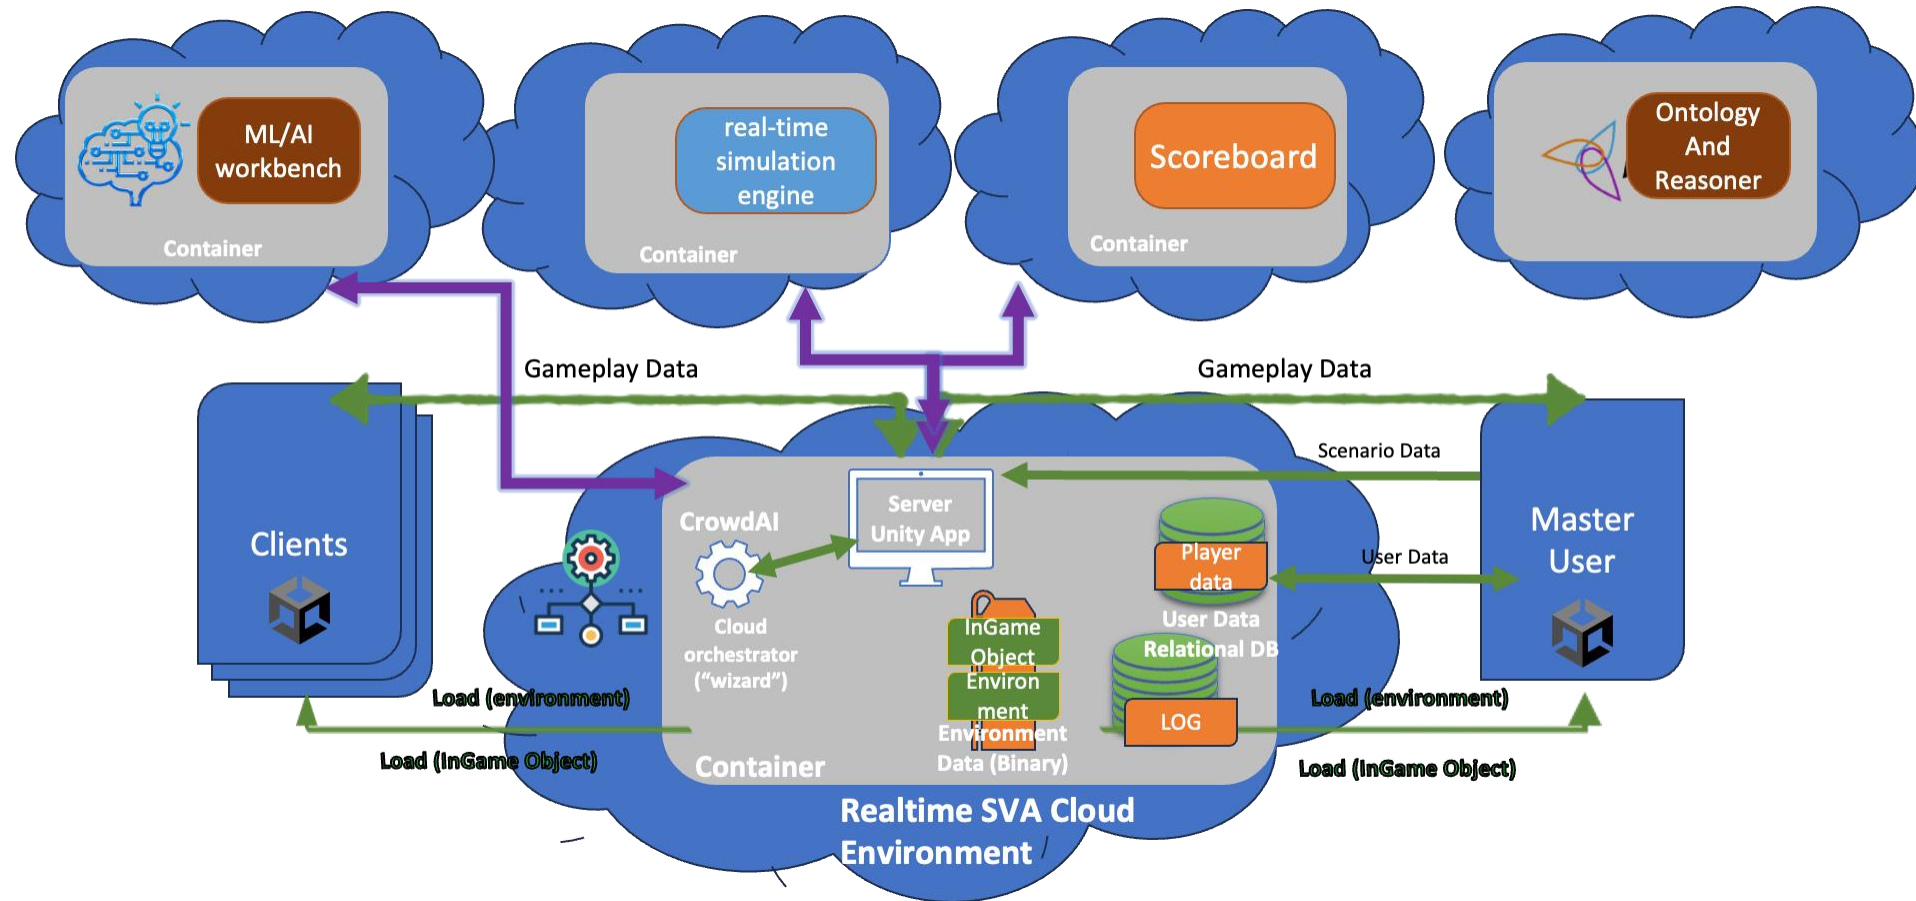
ML/AI workbench

Container

real-time simulation engine

Container

Scoreboard

Container

Ontology And Reasoner

Gameplay Data

Gameplay Data

Scenario Data

Clients

CrowdAI

Server Unity App

Player data

User Data

Master User

Cloud orchestrator ("wizard")

InGame Object

Environ ment

User Data Relational DB

LOG

Load (environment)

Load (environment)

Load (InGame Object)

Load (InGame Object)

Environment Data (Binary)

Container

Realtime SVA Cloud Environment